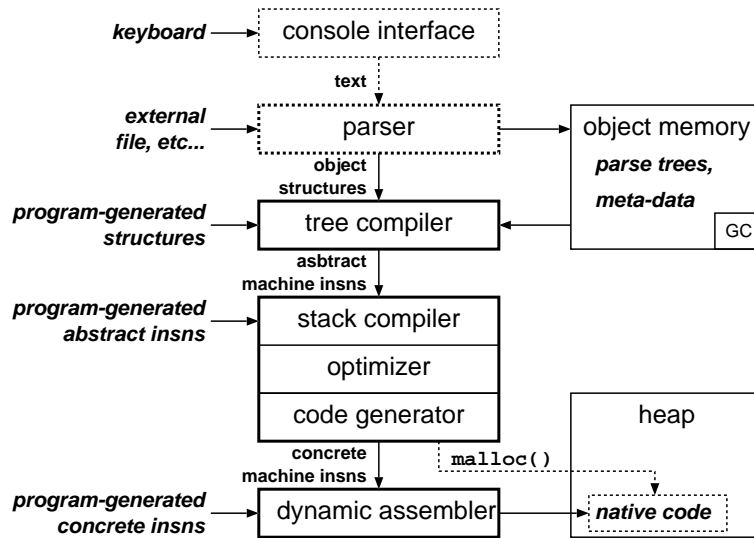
keyboard

console interface

text

external file, etc...

parser

object memory

parse trees,

meta-data

GC

object structures

program-generated structures

tree compiler

asbtract machine insns

program-generated abstract insns

stack compiler

optimizer

code generator

heap

concrete machine insns

malloc()

program-generated concrete insns

dynamic assembler

native code